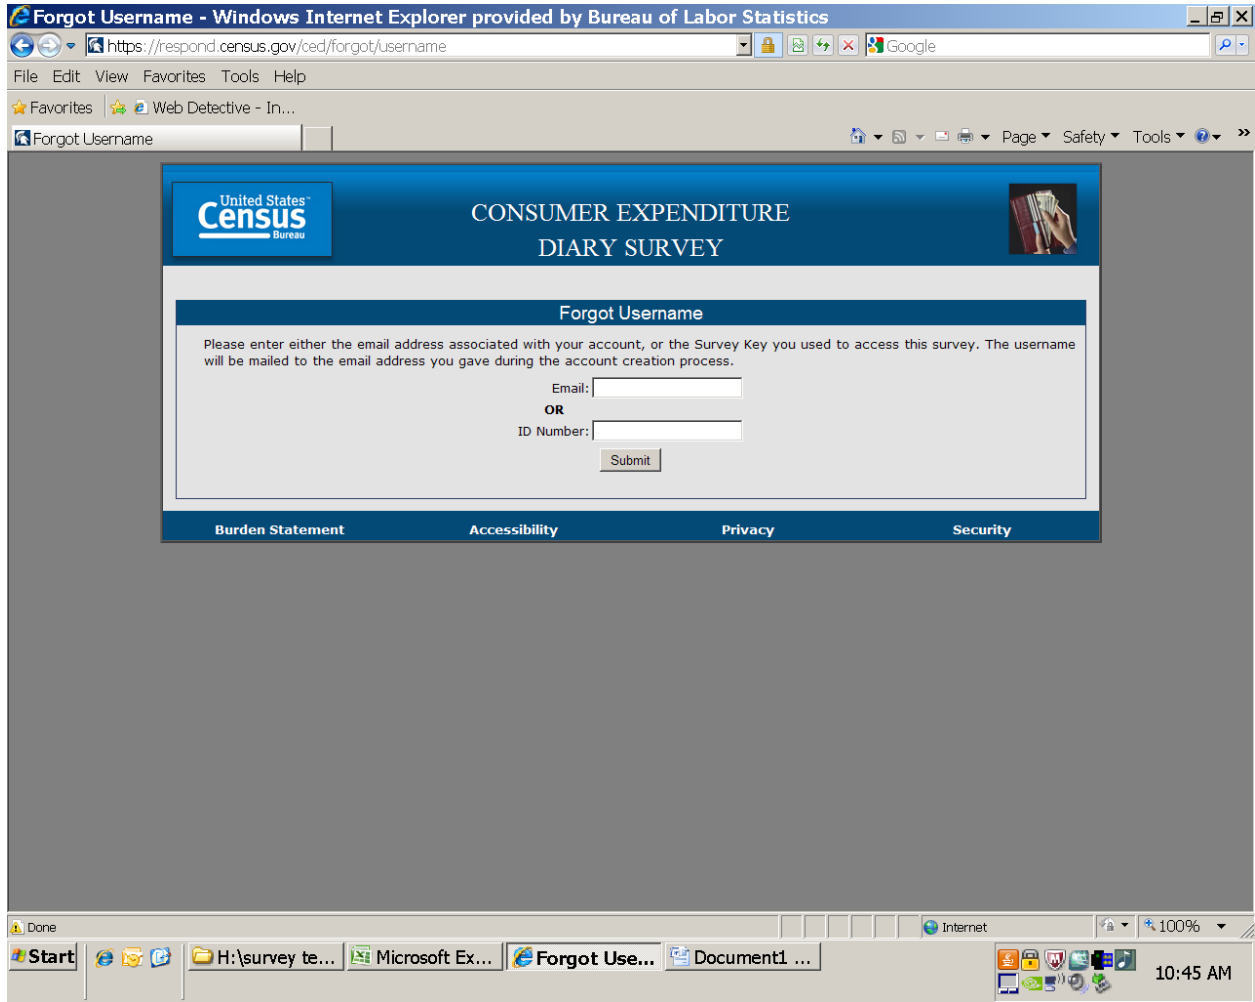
Forgot Username - Windows Internet Explorer provided by Bureau of Labor Statistics

https://respond.census.gov/ced/forgot/username

Google

File Edit View Favorites Tools Help

Favorites Web Detective - In...

Forgot Username

Page ▾ Safety ▾ Tools ▾

United States Census Bureau

CONSUMER EXPENDITURE DIARY SURVEY

Forgot Username

Please enter either the email address associated with your account, or the Survey Key you used to access this survey. The username will be mailed to the email address you gave during the account creation process.

Email:

OR

ID Number:

Submit

Burden Statement Accessibility Privacy Security

Done

Internet

100%

Start H:\survey te... Microsoft Ex... Forgot Use... Document1 ...

10:45 AM